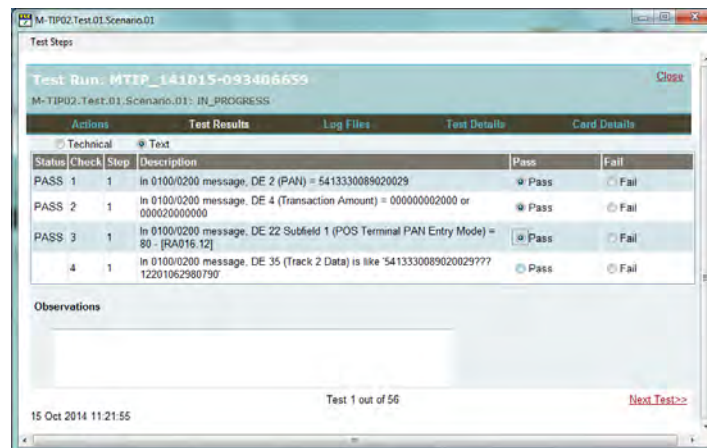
M-TIP02.Test.01.Scenario.01

Test Steps

Test Run: MTIP_141015-093406659

Close

M-TIP02.Test.01.Scenario.01: IN_PROGRESS

Actions | Test Results | Log Files | Test Details | Card Details

Technical Text

| Status | Check | Step | Description | Pass | Fail |
|---|---|---|---|---|---|
| PASS | 1 | 1 | In 0100/0200 message, DE 2 (PAN) = 5413330089020029 | Pass | Fail |
| PASS | 2 | 1 | In 0100/0200 message, DE 4 (Transaction Amount) = 000000002000 or 000020000000 | Pass | Fail |
| PASS | 3 | 1 | In 0100/0200 message, DE 22 Subfield 1 (POS Terminal PAN Entry Mode) = 80 - [RA016.12] | Pass | Fail |
| | 4 | 1 | In 0100/0200 message, DE 35 (Track 2 Data) is like '5413330089020029??? 12201062980790' | Pass | Fail |

Observations

Test 1 out of 56

Next Test>>

15 Oct 2014 11:21:55